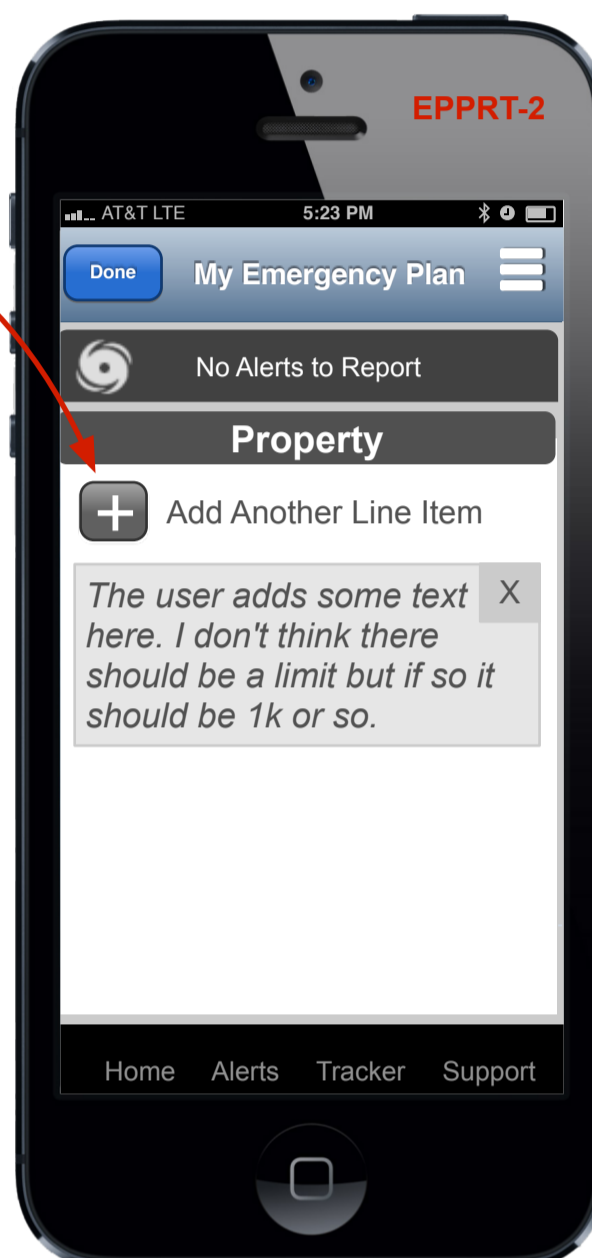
EPPRT-2

AT&T LTE 5:23 PM

Done My Emergency Plan

No Alerts to Report

Property

Add Another Line Item

The user adds some text here. I don't think there should be a limit but if so it should be 1k or so.

X

Home Alerts Tracker Support